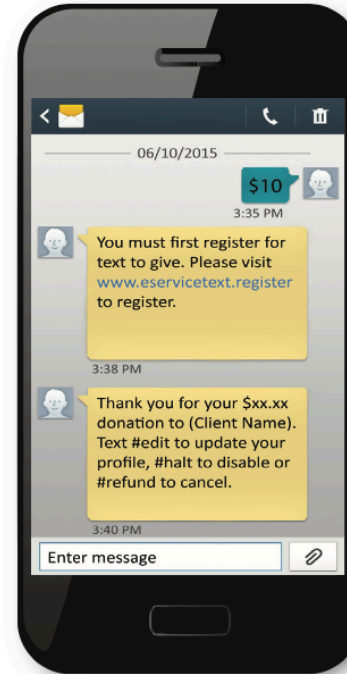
06/10/2015

$10

3:35 PM

You must first register for text to give. Please visit www.eservicetext.register to register.

3:38 PM

Thank you for your $xx.xx donation to (Client Name). Text #edit to update your profile, #halt to disable or #refund to cancel.

3:40 PM

Enter message